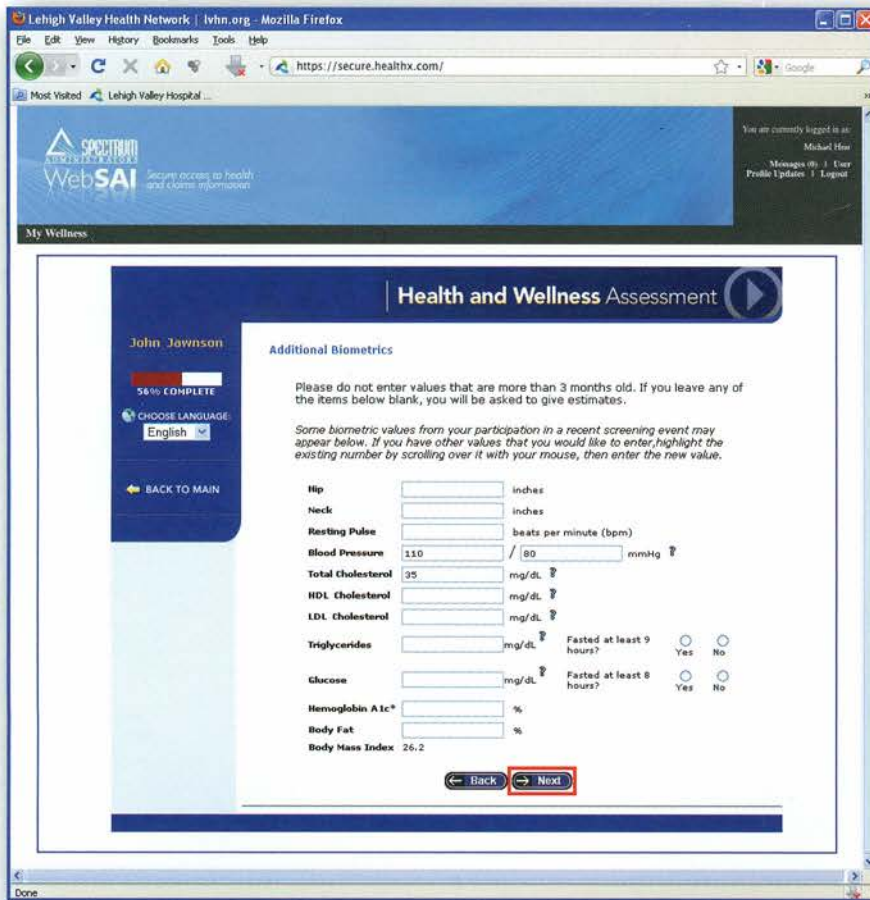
Lehigh Valley Health Network | lvhn.org - Mozilla Firefox

File Edit View History Bookmarks Tools Help

https://secure.healthx.com/

Google

Most Visited Lehigh Valley Hospital ...

SPECTRUM ADMINISTRATORS

WebSAI Secure access to health and claims information

You are currently logged in as: Michael Hoo

Messages (0) | User Profile Updates | Logout

My Wellness

Health and Wellness Assessment

John Jawnson

56% COMPLETE

CHOOSE LANGUAGE:

English

BACK TO MAIN

Additional Biometrics

Please do not enter values that are more than 3 months old. If you leave any of the items below blank, you will be asked to give estimates.

Some biometric values from your participation in a recent screening event may appear below. If you have other values that you would like to enter,highlight the existing number by scrolling over it with your mouse, then enter the new value.

Hip inches

Neck inches

Resting Pulse beats per minute (bpm)

Blood Pressure 110 / 80 mmHg ?

Total Cholesterol 35 mg/dL ?

HDL Cholesterol mg/dL ?

LDL Cholesterol mg/dL ?

Triglycerides mg/dL ? Fasted at least 9 hours? Yes No

Glucose mg/dL ? Fasted at least 8 hours? Yes No

Hemoglobin A1c* %

Body Fat %

Body Mass Index 26.2

Back Next

Done